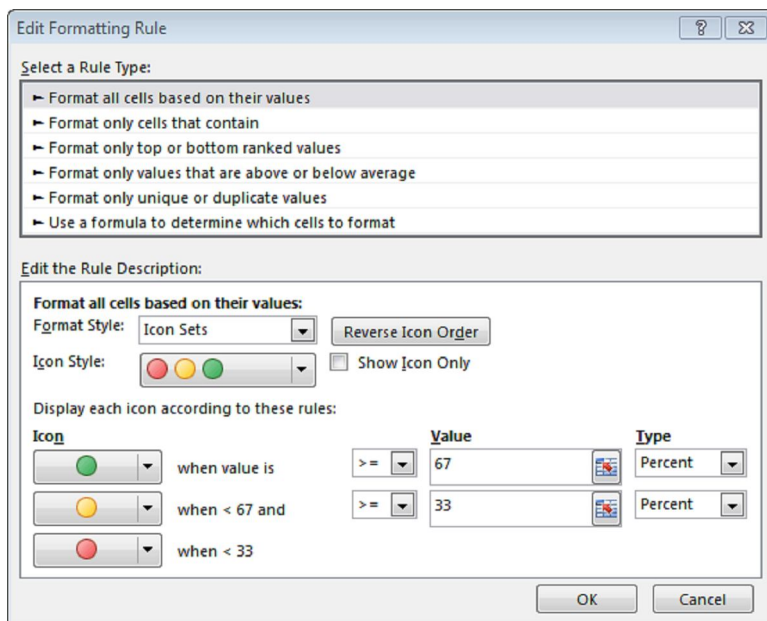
Edit Formatting Rule

?

Select a Rule Type:

► Format all cells based on their values
► Format only cells that contain
► Format only top or bottom ranked values
► Format only values that are above or below average
► Format only unique or duplicate values
► Use a formula to determine which cells to format

Edit the Rule Description:

Format all cells based on their values:

Format Style: Icon Sets

Reverse Icon Order

Icon Style:

Show Icon Only

Display each icon according to these rules:

| Icon | | Value | Type |
|---|---|---|---|
| when value is | >= | 67 | Percent |
| when < 67 and | >= | 33 | Percent |
| when < 33 | | | |

OK

Cancel